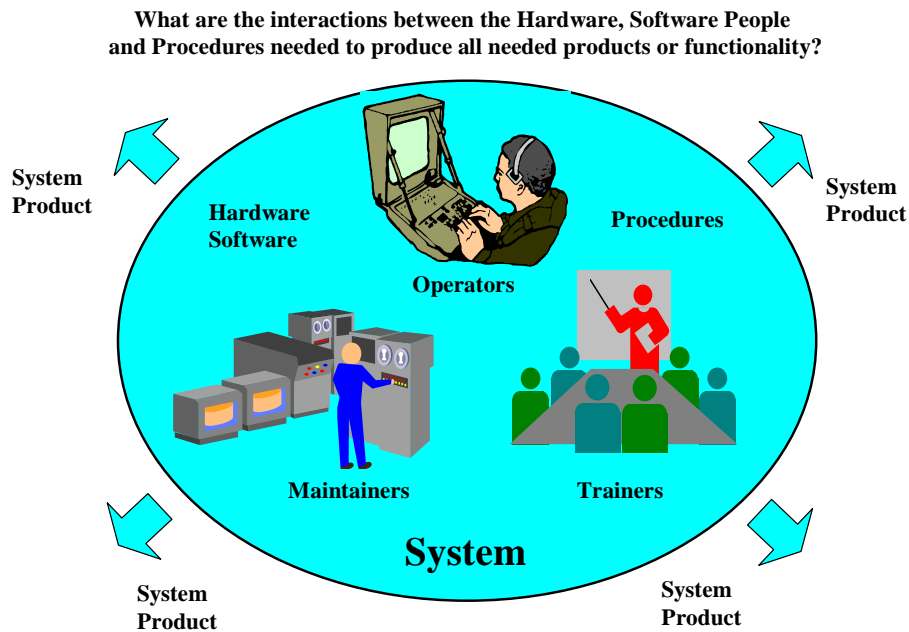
What are the interactions between the Hardware, Software People and Procedures needed to produce all needed products or functionality?

System Product

Hardware Software

Operators

Procedures

System Product

Maintainers

Trainers

System

System Product

System Product